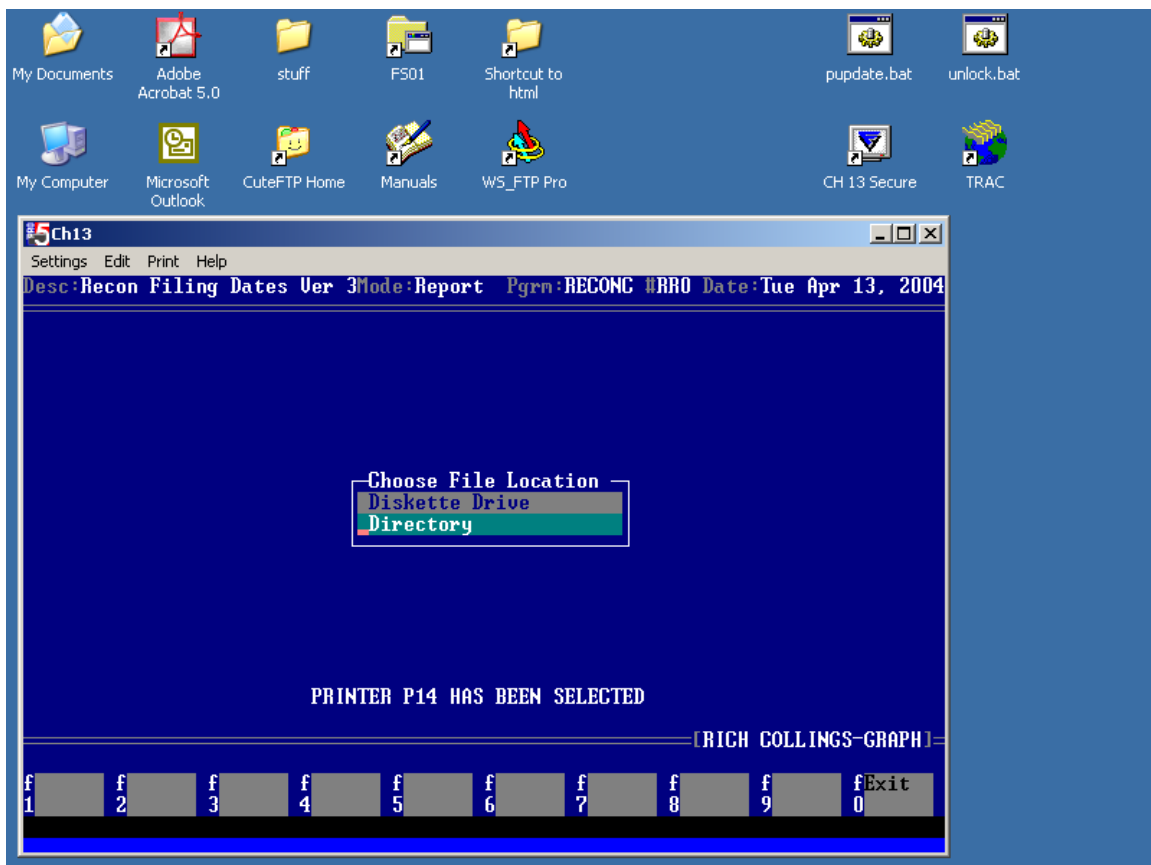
My Documents

Adobe Acrobat 5.0

stuff

FS01

Shortcut to html

pupdate.bat

unlock.bat

My Computer

Microsoft Outlook

CuteFTP Home

Manuals

WS_FTP Pro

CH 13 Secure

TRAC

Ch13

Settings Edit Print Help

Desc:Recon Filing Dates Ver 3Mode:Report Pgrm:RECONC #RRO Date:Tue Apr 13, 2004

Choose File Location

Diskette Drive

Directory

PRINTER P14 HAS BEEN SELECTED

[RICH COLLINGS-GRAPH]

f1 f2 f3 f4 f5 f6 f7 f8 f9 f0 Exit